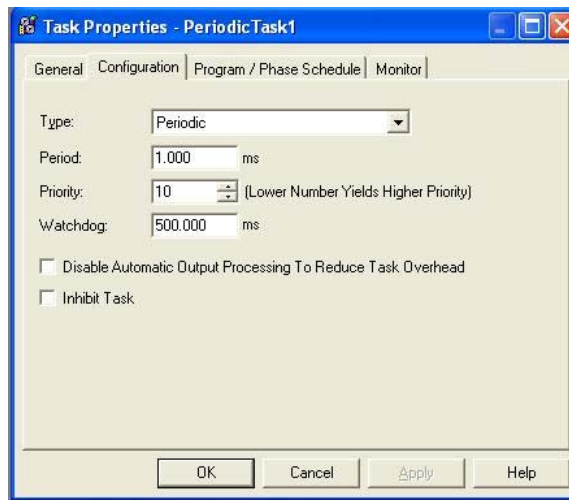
Task Properties - PeriodicTask1

General | Configuration | Program / Phase Schedule | Monitor

Type: Periodic

Period: 1.000 ms

Priority: 10 (Lower Number Yields Higher Priority)

Watchdog: 500.000 ms

Disable Automatic Output Processing To Reduce Task Overhead

Inhibit Task

OK | Cancel | Apply | Help